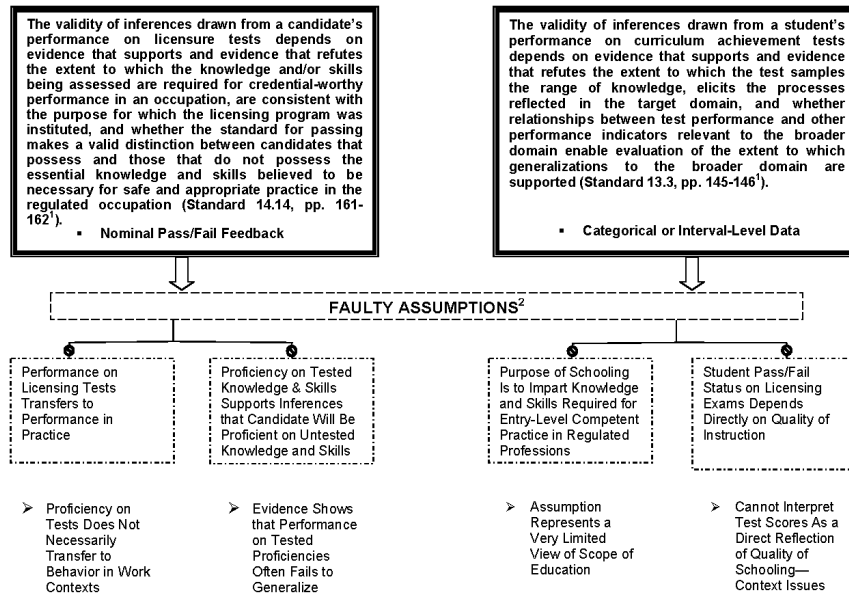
The validity of inferences drawn from a candidate's performance on licensure tests depends on evidence that supports and evidence that refutes the extent to which the knowledge and/or skills being assessed are required for credential-worthy performance in an occupation, are consistent with the purpose for which the licensing program was instituted, and whether the standard for passing makes a valid distinction between candidates that possess and those that do not possess the essential knowledge and skills believed to be necessary for safe and appropriate practice in the regulated occupation (Standard 14.14, pp. 161-162$^1$).

- Nominal Pass/Fail Feedback

The validity of inferences drawn from a student's performance on curriculum achievement tests depends on evidence that supports and evidence that refutes the extent to which the test samples the range of knowledge, elicits the processes reflected in the target domain, and whether relationships between test performance and other performance indicators relevant to the broader domain enable evaluation of the extent to which generalizations to the broader domain are supported (Standard 13.3, pp. 145-146$^1$).

- Categorical or Interval-Level Data

FAULTY ASSUMPTIONS$^2$

Performance on Licensing Tests Transfers to Performance in Practice

Proficiency on Tested Knowledge & Skills Supports Inferences that Candidate Will Be Proficient on Untested Knowledge and Skills

Purpose of Schooling Is to Impart Knowledge and Skills Required for Entry-Level Competent Practice in Regulated Professions

Student Pass/Fail Status on Licensing Exams Depends Directly on Quality of Instruction

➢ Proficiency on Tests Does Not Necessarily Transfer to Behavior in Work Contexts

➢ Evidence Shows that Performance on Tested Proficiencies Often Fails to Generalize

➢ Assumption Represents a Very Limited View of Scope of Education

➢ Cannot Interpret Test Scores As a Direct Reflection of Quality of Schooling—Context Issues